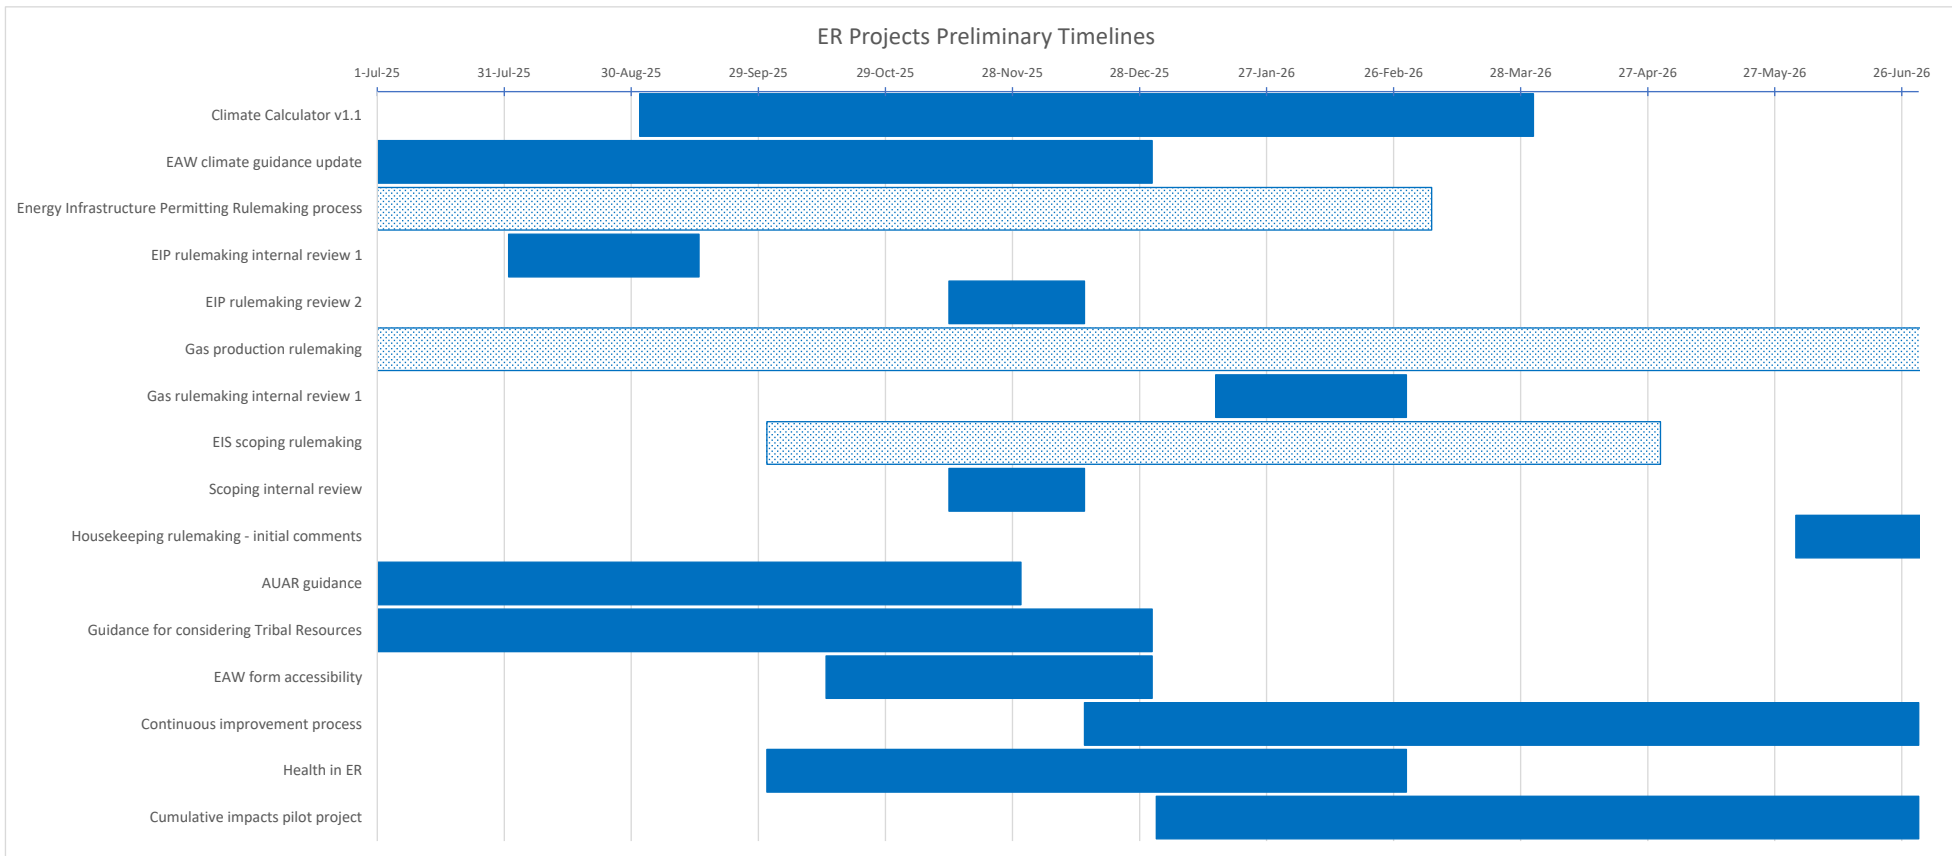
ER Projects Preliminary Timelines

1-Jul-25
31-Jul-25
30-Aug-25
29-Sep-25
29-Oct-25
28-Nov-25
28-Dec-25
27-Jan-26
26-Feb-26
28-Mar-26
27-Apr-26
27-May-26
26-Jun-26

Climate Calculator v1.1
EAW climate guidance update
Energy Infrastructure Permitting Rulemaking process
EIP rulemaking internal review 1
EIP rulemaking review 2
Gas production rulemaking
Gas rulemaking internal review 1
EIS scoping rulemaking
Scoping internal review
Housekeeping rulemaking - initial comments
AUAR guidance
Guidance for considering Tribal Resources
EAW form accessibility
Continuous improvement process
Health in ER
Cumulative impacts pilot project